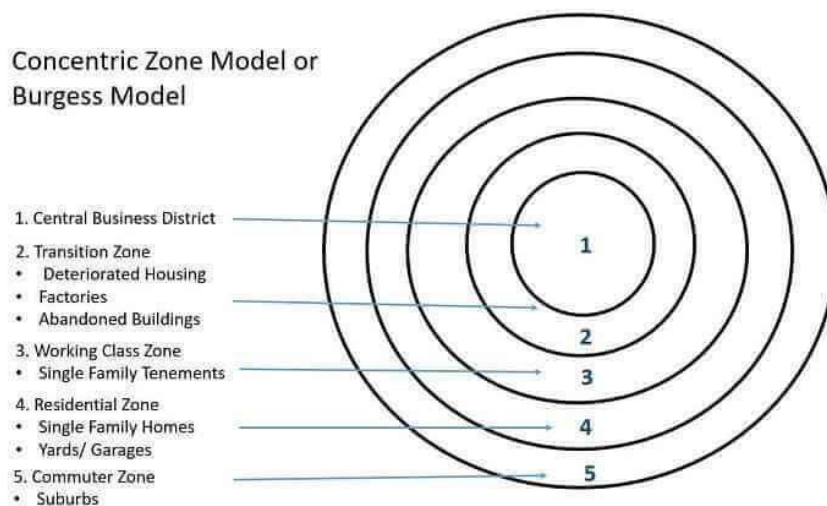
Concentric Zone Model or Burgess Model

1. Central Business District

2. Transition Zone
• Deteriorated Housing
• Factories
• Abandoned Buildings

3. Working Class Zone
• Single Family Tenements

4. Residential Zone
• Single Family Homes
• Yards/ Garages

5. Commuter Zone
• Suburbs

1

2

3

4

5